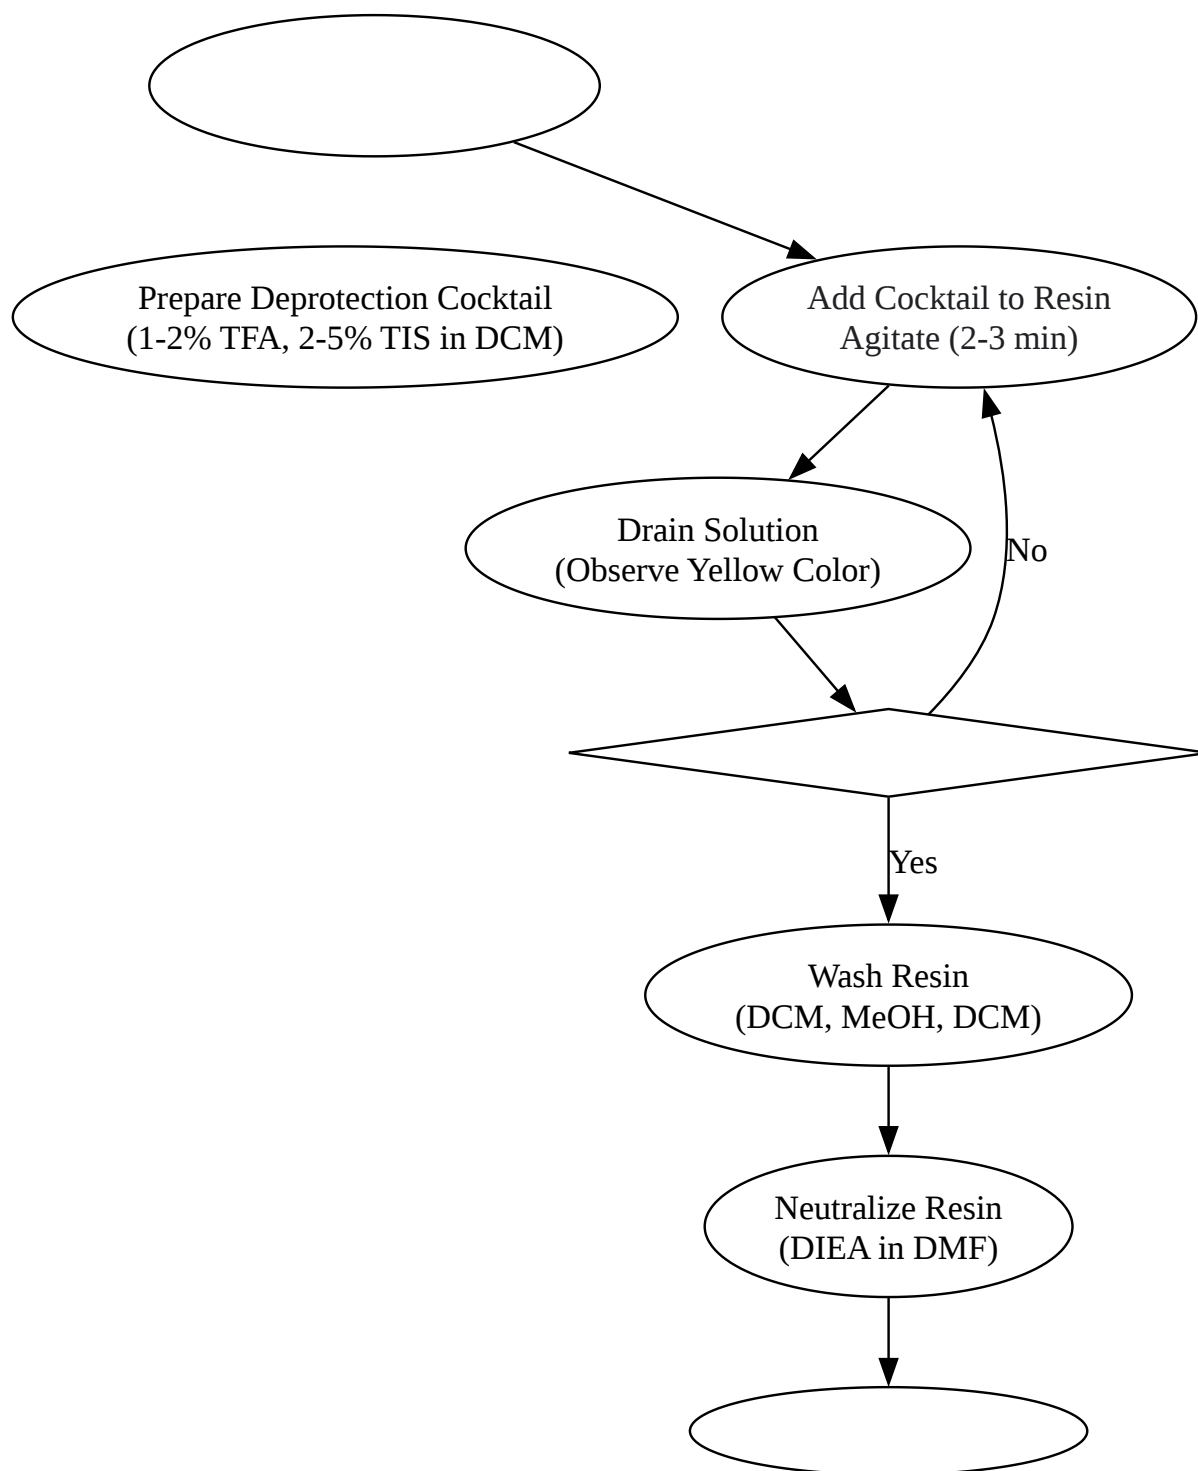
Prepare Deprotection Cocktail
(1-2% TFA, 2-5% TIS in DCM)

Add Cocktail to Resin
Agitate (2-3 min)

Drain Solution
(Observe Yellow Color)

No

Yes

Wash Resin
(DCM, MeOH, DCM)

Neutralize Resin
(DIEA in DMF)